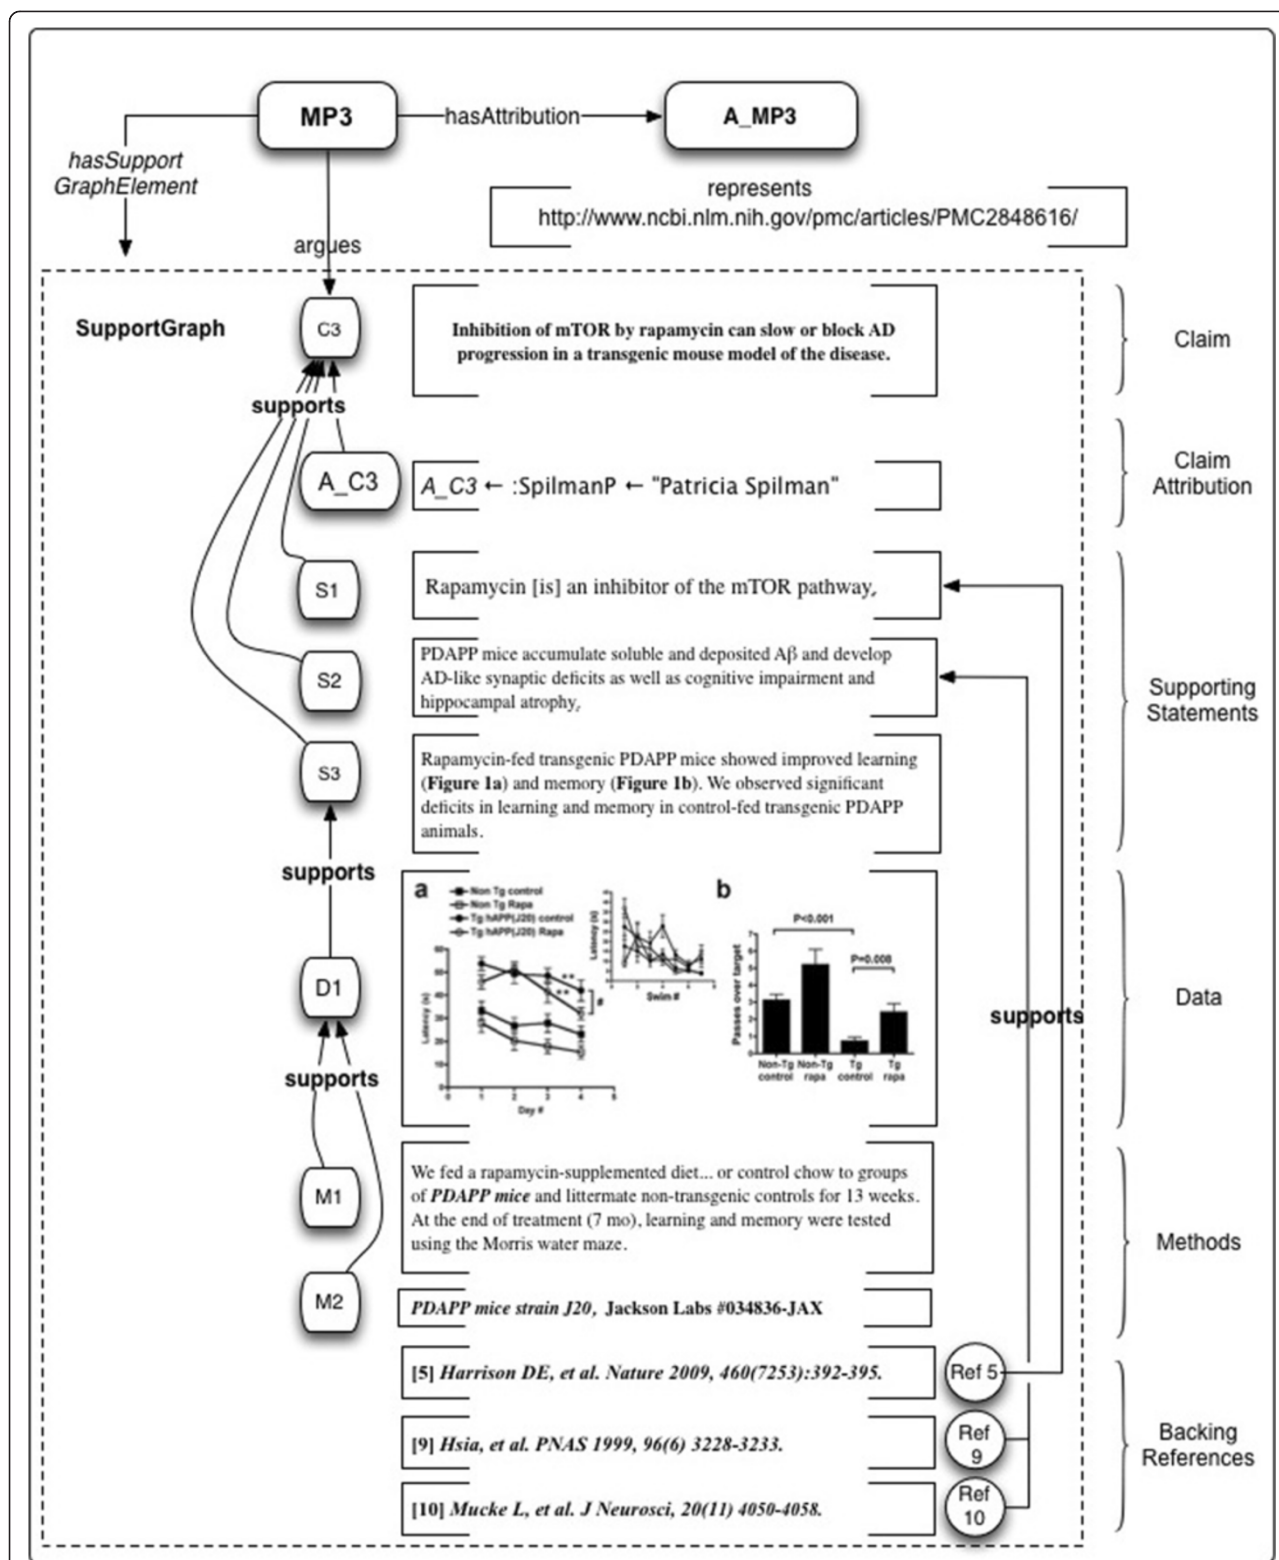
MP3

hasAttribution

A_MP3

hasSupport GraphElement

represents http://www.ncbi.nlm.nih.gov/pmc/articles/PMC2848616/

argues

SupportGraph

C3

Inhibition of mTOR by rapamycin can slow or block AD progression in a transgenic mouse model of the disease.

Claim

supports

A_C3

A_C3 ← :SpilmanP ← "Patricia Spilman"

Claim Attribution

S1

Rapamycin [is] an inhibitor of the mTOR pathway,

S2

PDAPP mice accumulate soluble and deposited Aβ and develop AD-like synaptic deficits as well as cognitive impairment and hippocampal atrophy,

Supporting Statements

S3

Rapamycin-fed transgenic PDAPP mice showed improved learning (**Figure 1a**) and memory (**Figure 1b**). We observed significant deficits in learning and memory in control-fed transgenic PDAPP animals.

supports

a

Non Tg control
Non Tg Rapa
Tg hAPP(J20) control
Tg hAPP(J20) Rapa

Latency (s)

Day #

Swim #

b

P<0.001

P=0.008

Passes over target

Non-Tg control
Non-Tg rapa
Tg control
Tg rapa

D1

Data

supports

supports

M1

We fed a rapamycin-supplemented diet... or control chow to groups of ***PDAPP mice*** and littermate non-transgenic controls for 13 weeks. At the end of treatment (7 mo), learning and memory were tested using the Morris water maze.

Methods

M2

***PDAPP mice strain J20***, **Jackson Labs #034836-JAX**

[5] ***Harrison DE, et al. Nature 2009, 460(7253):392-395.***

Ref 5

[9] ***Hsia, et al. PNAS 1999, 96(6) 3228-3233.***

Ref 9

Backing References

[10] ***Mucke L, et al. J Neurosci, 20(11) 4050-4058.***

Ref 10